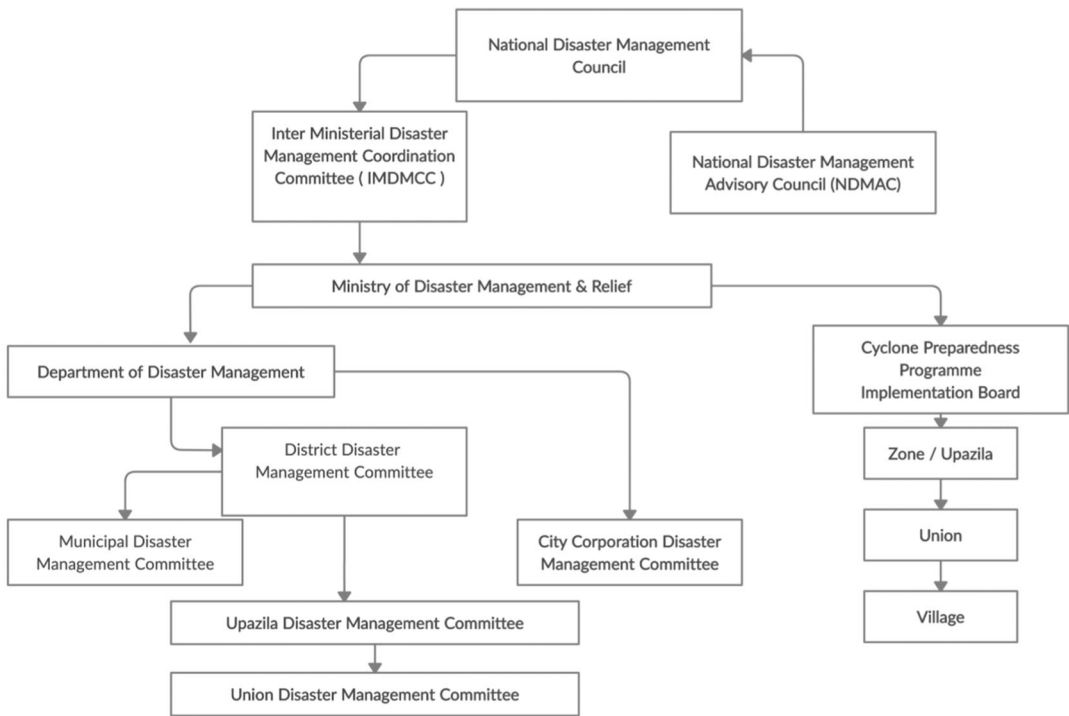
National Disaster Management Council

Inter Ministerial Disaster Management Coordination Committee ( IMDMCC )

National Disaster Management Advisory Council (NDMAC)

Ministry of Disaster Management & Relief

Department of Disaster Management

Cyclone Preparedness Programme Implementation Board

District Disaster Management Committee

Zone / Upazila

Municipal Disaster Management Committee

City Corporation Disaster Management Committee

Union

Upazila Disaster Management Committee

Village

Union Disaster Management Committee